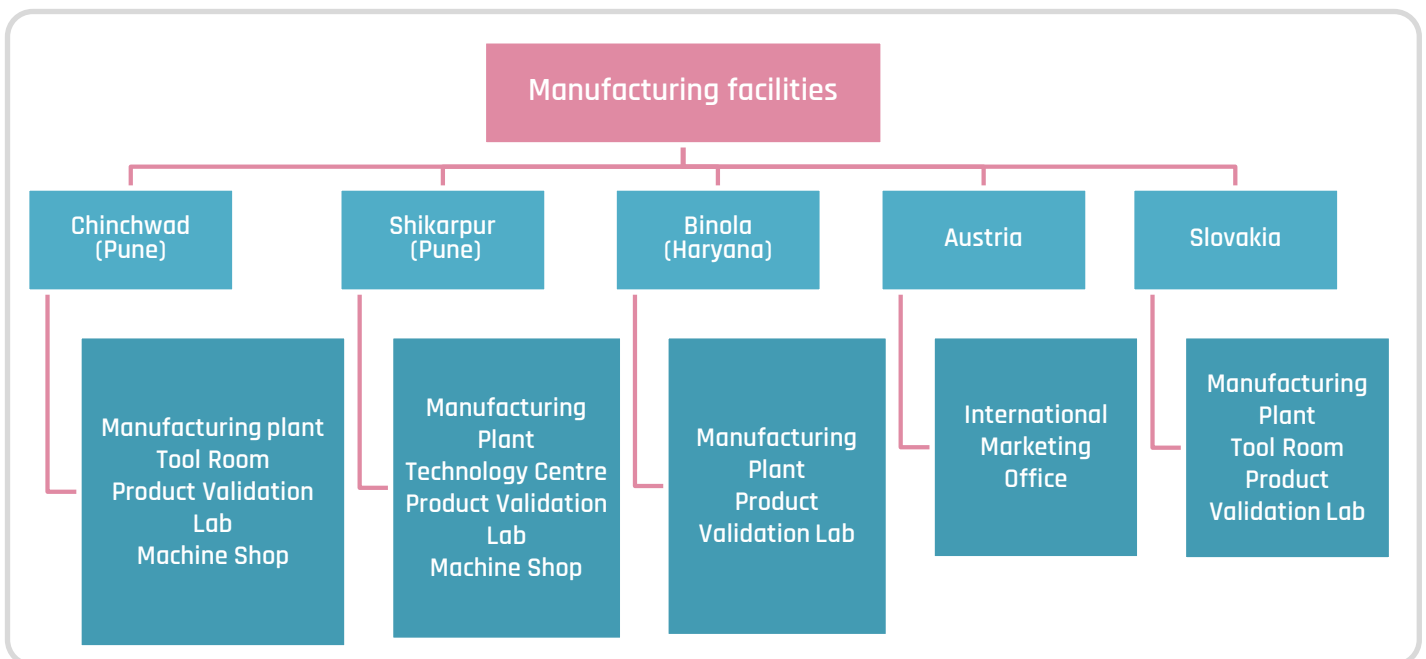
Manufacturing facilities

Chinchwad (Pune)

Manufacturing plant
Tool Room
Product Validation Lab
Machine Shop

Shikarpur (Pune)

Manufacturing Plant
Technology Centre
Product Validation Lab
Machine Shop

Binola (Haryana)

Manufacturing Plant
Product Validation Lab

Austria

International Marketing Office

Slovakia

Manufacturing Plant
Tool Room
Product Validation Lab